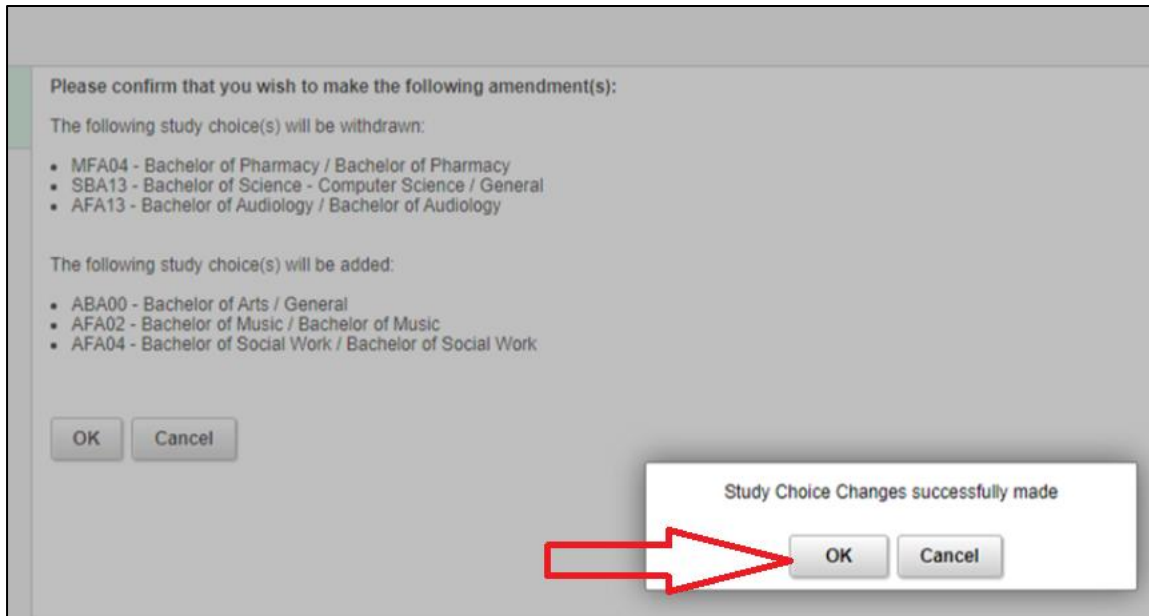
Please confirm that you wish to make the following amendment(s):

The following study choice(s) will be withdrawn:

- MFA04 - Bachelor of Pharmacy / Bachelor of Pharmacy
- SBA13 - Bachelor of Science - Computer Science / General
- AFA13 - Bachelor of Audiology / Bachelor of Audiology

The following study choice(s) will be added:

- ABA00 - Bachelor of Arts / General
- AFA02 - Bachelor of Music / Bachelor of Music
- AFA04 - Bachelor of Social Work / Bachelor of Social Work

OK Cancel

Study Choice Changes successfully made

OK Cancel